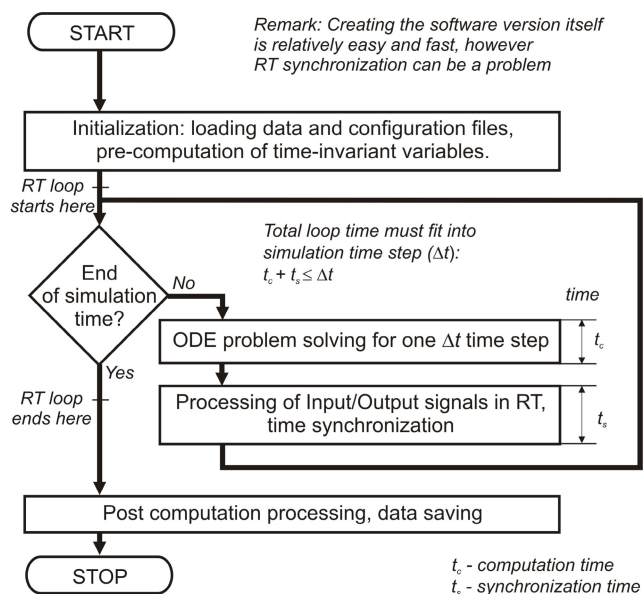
START

Remark: Creating the software version itself is relatively easy and fast, however RT synchronization can be a problem

Initialization: loading data and configuration files, pre-computation of time-invariant variables.

RT loop starts here

Total loop time must fit into simulation time step ($\Delta t$):
$t_c + t_s \leq \Delta t$

End of simulation time?

No

time

ODE problem solving for one $\Delta t$ time step

$t_c$

Yes

RT loop ends here

Processing of Input/Output signals in RT, time synchronization

$t_s$

Post computation processing, data saving

STOP

$t_c$ - computation time
$t_s$ - synchronization time